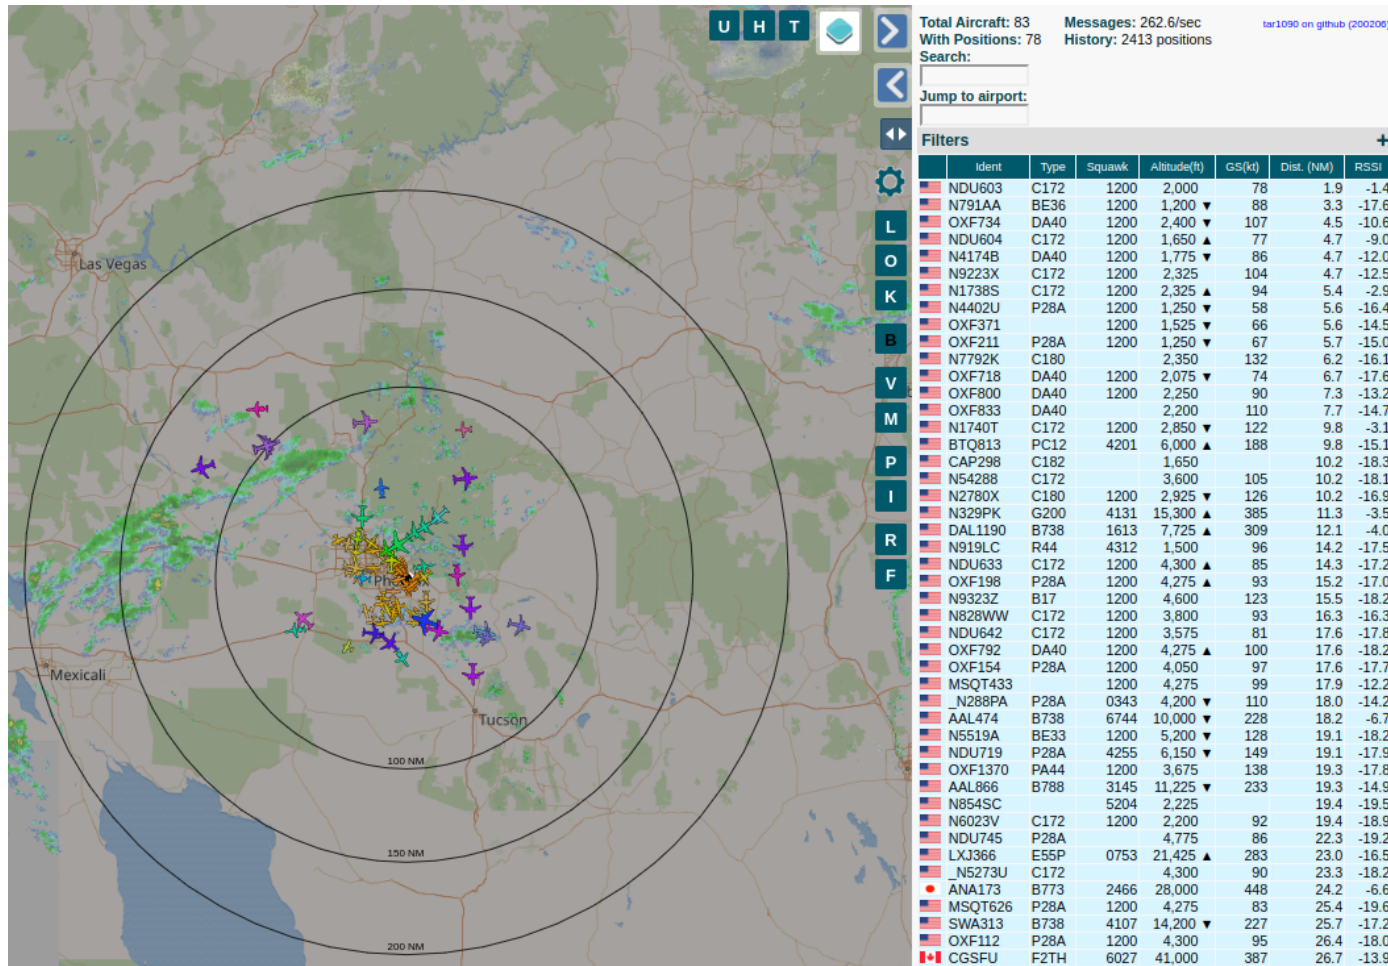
U H T

L O K B V M P I R F

Las Vegas
Mexicali
Tucson
Ph
100 NM
150 NM
200 NM

Total Aircraft: 83
With Positions: 78
Messages: 262.6/sec
History: 2413 positions
tar1090 on github (200206)
Search:
Jump to airport:

Filters +

| Ident | Type | Squawk | Altitude(ft) | GS(kt) | Dist. (NM) | RSSI |
|---|---|---|---|---|---|---|
| NDU603 | C172 | 1200 | 2,000 | 78 | 1.9 | -1.4 |
| N791AA | BE36 | 1200 | 1,200 ▼ | 88 | 3.3 | -17.6 |
| OXF734 | DA40 | 1200 | 2,400 ▼ | 107 | 4.5 | -10.6 |
| NDU604 | C172 | 1200 | 1,650 ▲ | 77 | 4.7 | -9.0 |
| N4174B | DA40 | 1200 | 1,775 ▼ | 86 | 4.7 | -12.0 |
| N9223X | C172 | 1200 | 2,325 | 104 | 4.7 | -12.5 |
| N1738S | C172 | 1200 | 2,325 ▲ | 94 | 5.4 | -2.9 |
| N4402U | P28A | 1200 | 1,250 ▼ | 58 | 5.6 | -16.4 |
| OXF371 | | 1200 | 1,525 ▼ | 66 | 5.6 | -14.5 |
| OXF211 | P28A | 1200 | 1,250 ▼ | 67 | 5.7 | -15.0 |
| N7792K | C180 | | 2,350 | 132 | 6.2 | -16.1 |
| OXF718 | DA40 | 1200 | 2,075 ▼ | 74 | 6.7 | -17.6 |
| OXF800 | DA40 | 1200 | 2,250 | 90 | 7.3 | -13.2 |
| OXF833 | DA40 | | 2,200 | 110 | 7.7 | -14.7 |
| N1740T | C172 | 1200 | 2,850 ▼ | 122 | 9.8 | -3.1 |
| BTQ813 | PC12 | 4201 | 6,000 ▲ | 188 | 9.8 | -15.1 |
| CAP298 | C182 | | 1,650 | | 10.2 | -18.3 |
| N54288 | C172 | | 3,600 | 105 | 10.2 | -18.1 |
| N2780X | C180 | 1200 | 2,925 ▼ | 126 | 10.2 | -16.9 |
| N329PK | G200 | 4131 | 15,300 ▲ | 385 | 11.3 | -3.5 |
| DAL1190 | B738 | 1613 | 7,725 ▲ | 309 | 12.1 | -4.0 |
| N919LC | R44 | 4312 | 1,500 | 96 | 14.2 | -17.5 |
| NDU633 | C172 | 1200 | 4,300 ▲ | 85 | 14.3 | -17.2 |
| OXF198 | P28A | 1200 | 4,275 ▲ | 93 | 15.2 | -17.0 |
| N9323Z | B17 | 1200 | 4,600 | 123 | 15.5 | -18.2 |
| N828WW | C172 | 1200 | 3,800 | 93 | 16.3 | -16.3 |
| NDU642 | C172 | 1200 | 3,575 | 81 | 17.6 | -17.8 |
| OXF792 | DA40 | 1200 | 4,275 ▲ | 100 | 17.6 | -18.2 |
| OXF154 | P28A | 1200 | 4,050 | 97 | 17.6 | -17.7 |
| MSQT433 | | 1200 | 4,275 | 99 | 17.9 | -12.2 |
| _N288PA | P28A | 0343 | 4,200 ▼ | 110 | 18.0 | -14.2 |
| AAL474 | B738 | 6744 | 10,000 ▼ | 228 | 18.2 | -6.7 |
| N5519A | BE33 | 1200 | 5,200 ▼ | 128 | 19.1 | -18.2 |
| NDU719 | P28A | 4255 | 6,150 ▼ | 149 | 19.1 | -17.9 |
| OXF1370 | PA44 | 1200 | 3,675 | 138 | 19.3 | -17.8 |
| AAL866 | B788 | 3145 | 11,225 ▼ | 233 | 19.3 | -14.9 |
| N854SC | | 5204 | 2,225 | | 19.4 | -19.5 |
| N6023V | C172 | 1200 | 2,200 | 92 | 19.4 | -18.9 |
| NDU745 | P28A | | 4,775 | 86 | 22.3 | -19.2 |
| LXJ366 | E55P | 0753 | 21,425 ▲ | 283 | 23.0 | -16.5 |
| _N5273U | C172 | | 4,300 | 90 | 23.3 | -18.2 |
| ANA173 | B773 | 2466 | 28,000 | 448 | 24.2 | -6.6 |
| MSQT626 | P28A | 1200 | 4,275 | 83 | 25.4 | -19.6 |
| SWA313 | B738 | 4107 | 14,200 ▼ | 227 | 25.7 | -17.2 |
| OXF112 | P28A | 1200 | 4,300 | 95 | 26.4 | -18.0 |
| CGSFU | F2TH | 6027 | 41,000 | 387 | 26.7 | -13.9 |